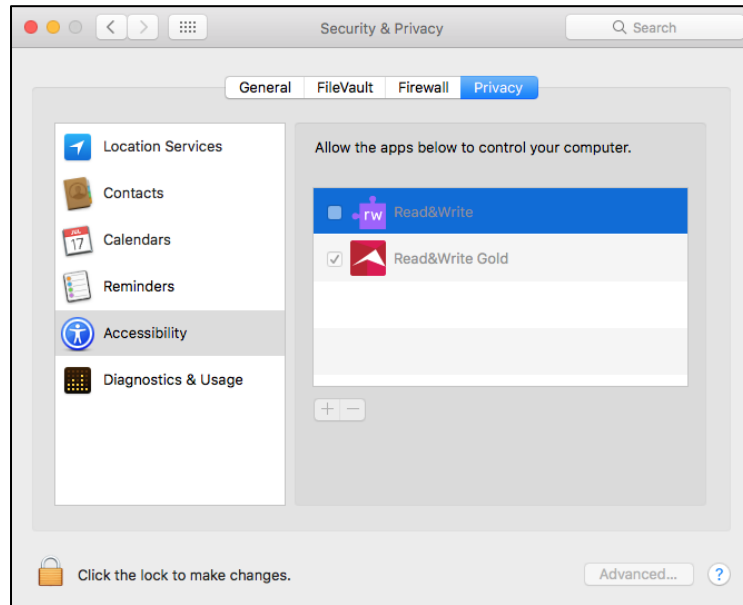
Security & Privacy

Search

General FileVault Firewall Privacy

Location Services

Contacts

JUL 17 Calendars

Reminders

Accessibility

Diagnostics & Usage

Allow the apps below to control your computer.

rw Read&Write

Read&Write Gold

+ −

Click the lock to make changes.

Advanced...

?